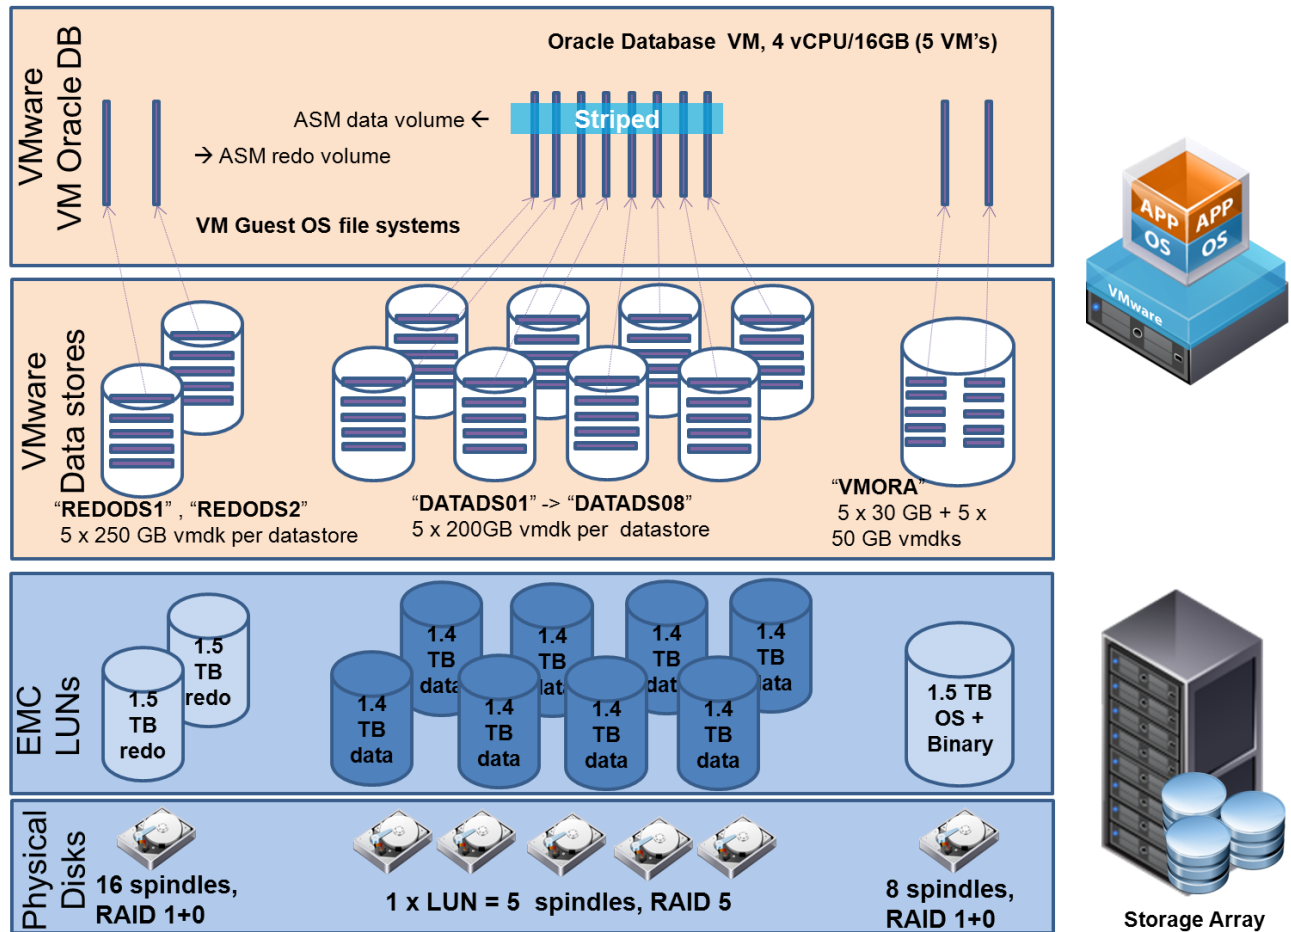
VMware VM Oracle DB

Oracle Database VM, 4 vCPU/16GB (5 VM's)

ASM data volume ←

Striped

→ ASM redo volume

VM Guest OS file systems

APP OS APP OS

VMware

VMware Data stores

"REDODS1" , "REDODS2"
5 x 250 GB vmdk per datastore

"DATADS01" -> "DATADS08"
5 x 200GB vmdk per datastore

"VMORA"
5 x 30 GB + 5 x 50 GB vmdks

EMC LUNs

1.5 TB redo

1.5 TB redo

1.4 TB data

1.4 TB data

1.4 TB data

1.4 TB data

1.4 TB data

1.4 TB data

1.4 TB data

1.4 TB data

1.5 TB OS + Binary

Physical Disks

16 spindles, RAID 1+0

1 x LUN = 5 spindles, RAID 5

8 spindles, RAID 1+0

Storage Array